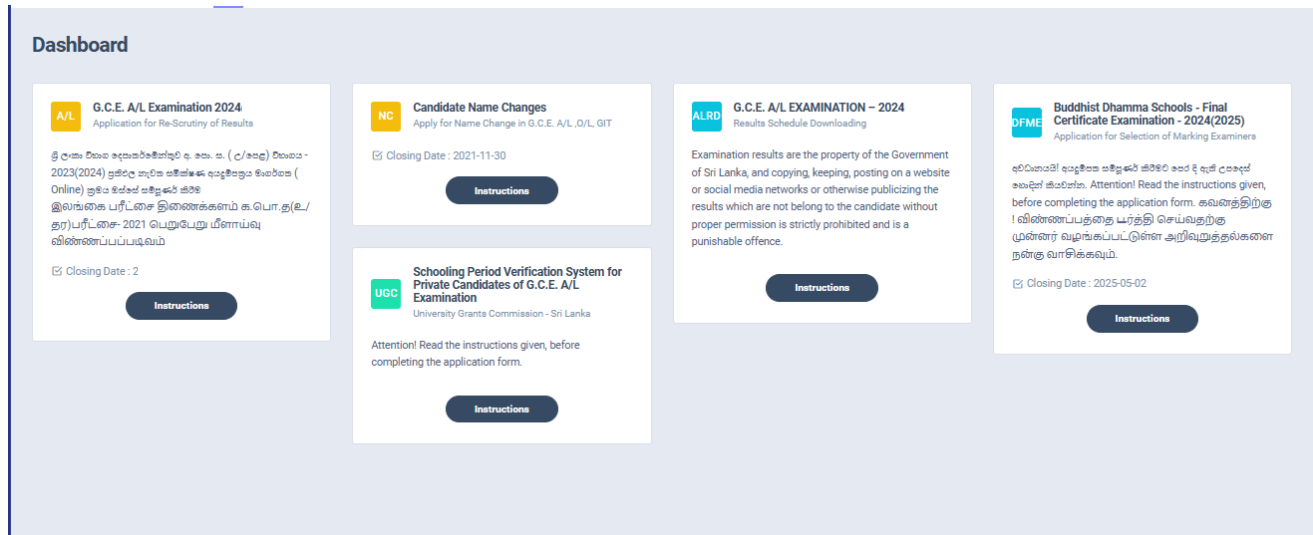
Dashboard

A/L
G.C.E. A/L Examination 2024
Application for Re-Scrutiny of Results

ශ්‍රී ලංකා විභාග දෙපාර්තමේන්තුව අ. පො. ස. (උ/පෙළ) විභාගය - 2023(2024) ප්‍රතිඵල නැවත සමීක්ෂණ අයදුම්පත්‍රය මාර්ගගත (Online) ක්‍රමය මගින් සම්පූර්ණ කිරීම
இலங்கை பரீட்சை திணைக்களம் க.பொ.த(உ/தர)பரீட்சை- 2021 பெறுபேறு மீளாய்வு விண்ணப்பப்படிவம்

Closing Date : 2

Instructions

NC
Candidate Name Changes
Apply for Name Change in G.C.E. A/L ,O/L, GIT

Closing Date : 2021-11-30

Instructions

UGC
Schooling Period Verification System for Private Candidates of G.C.E. A/L Examination
University Grants Commission - Sri Lanka

Attention! Read the instructions given, before completing the application form.

Instructions

ALRD
G.C.E. A/L EXAMINATION – 2024
Results Schedule Downloading

Examination results are the property of the Government of Sri Lanka, and copying, keeping, posting on a website or social media networks or otherwise publicizing the results which are not belong to the candidate without proper permission is strictly prohibited and is a punishable offence.

Instructions

DFME
Buddhist Dhamma Schools - Final Certificate Examination - 2024(2025)
Application for Selection of Marking Examiners

අවධානයයි! අයදුම්පත සම්පූර්ණ කිරීමට පෙර දී ඇති උපදෙස් හොඳින් කියවන්න. Attention! Read the instructions given, before completing the application form. கவனத்திற்கு ! விண்ணப்பத்தை பூர்த்தி செய்வதற்கு முன்னர் வழங்கப்பட்டுள்ள அறிவுறுத்தல்களை நன்கு வாசிக்கவும்.

Closing Date : 2025-05-02

Instructions